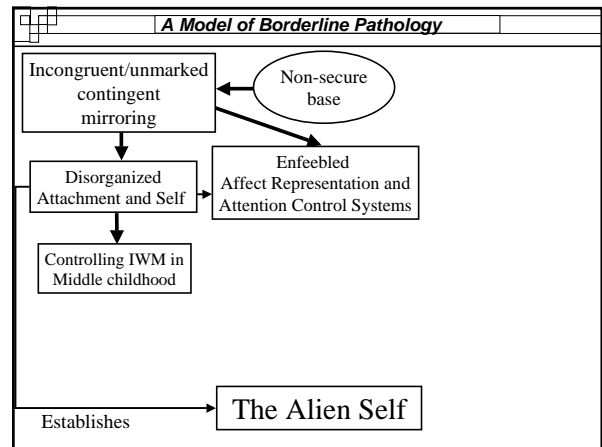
A Model of Borderline Pathology

Incongruent/unmarked contingent mirroring

Non-secure base

Disorganized Attachment and Self

Enfeebled Affect Representation and Attention Control Systems

Controlling IWM in Middle childhood

Establishes

The Alien Self